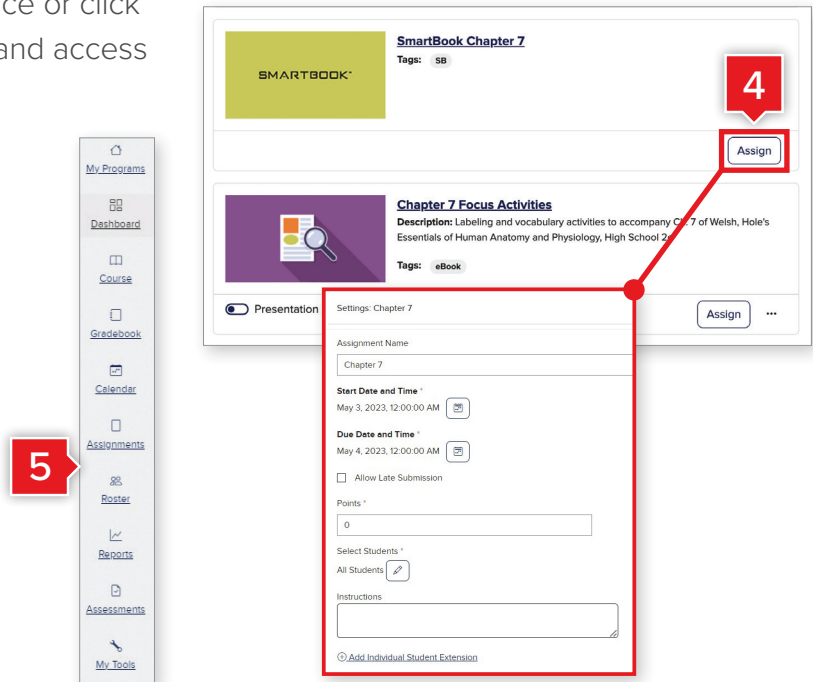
ce or click
and access

SMARTBOOK

SmartBook Chapter 7
Tags: SB

4

Assign

Chapter 7 Focus Activities
Description: Labeling and vocabulary activities to accompany Ch 7 of Welsh, Hole's Essentials of Human Anatomy and Physiology, High School 2e

Tags: eBook

Presentation

Assign ···

My Programs
Dashboard
Course
Gradebook
Calendar
Assignments
Roster
Reports
Assessments
My Tools

5

Settings: Chapter 7

Assignment Name
Chapter 7

Start Date and Time *
May 3, 2023, 12:00:00 AM

Due Date and Time *
May 4, 2023, 12:00:00 AM

Allow Late Submission

Points *
0

Select Students *
All Students

Instructions

Add Individual Student Extension